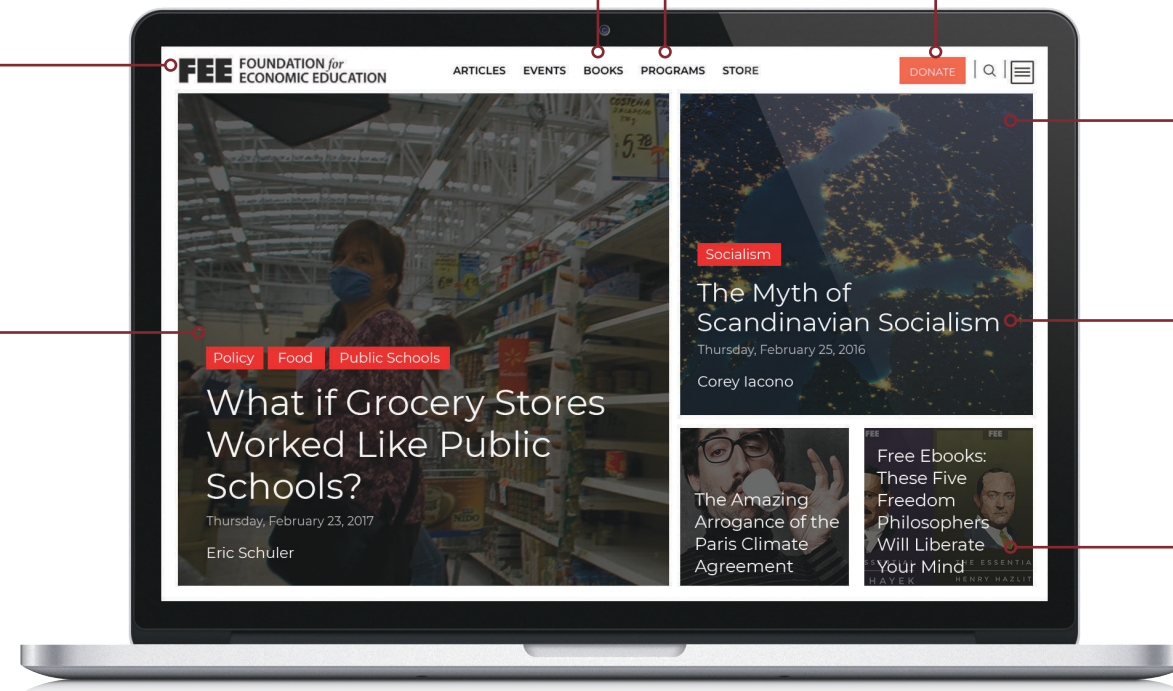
FEE FOUNDATION for ECONOMIC EDUCATION

ARTICLES EVENTS BOOKS PROGRAMS STORE

DONATE

Policy Food Public Schools

What if Grocery Stores Worked Like Public Schools?

Thursday, February 23, 2017

Eric Schuler

Socialism

The Myth of Scandinavian Socialism

Thursday, February 25, 2016

Corey Iacono

The Amazing Arrogance of the Paris Climate Agreement

Free Ebooks: These Five Freedom Philosophers Will Liberate Your Mind